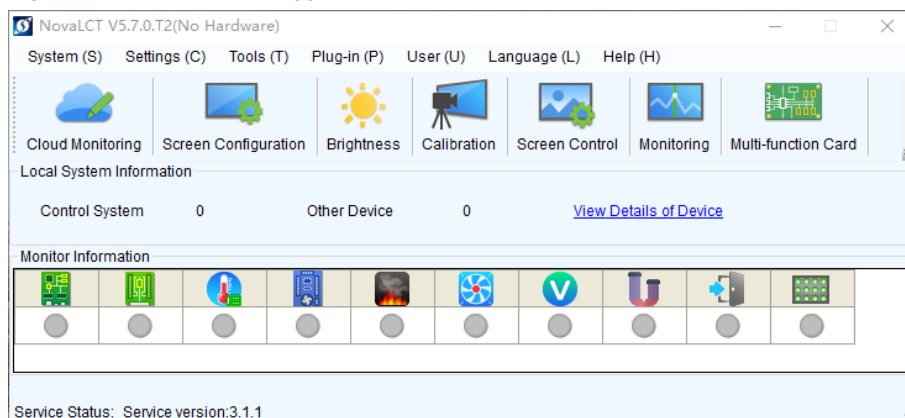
NovaLCT V5.7.0.T2(No Hardware)

System (S) Settings (C) Tools (T) Plug-in (P) User (U) Language (L) Help (H)

Cloud Monitoring Screen Configuration Brightness Calibration Screen Control Monitoring Multi-function Card

Local System Information

Control System 0 Other Device 0 View Details of Device

Monitor Information

Service Status: Service version:3.1.1